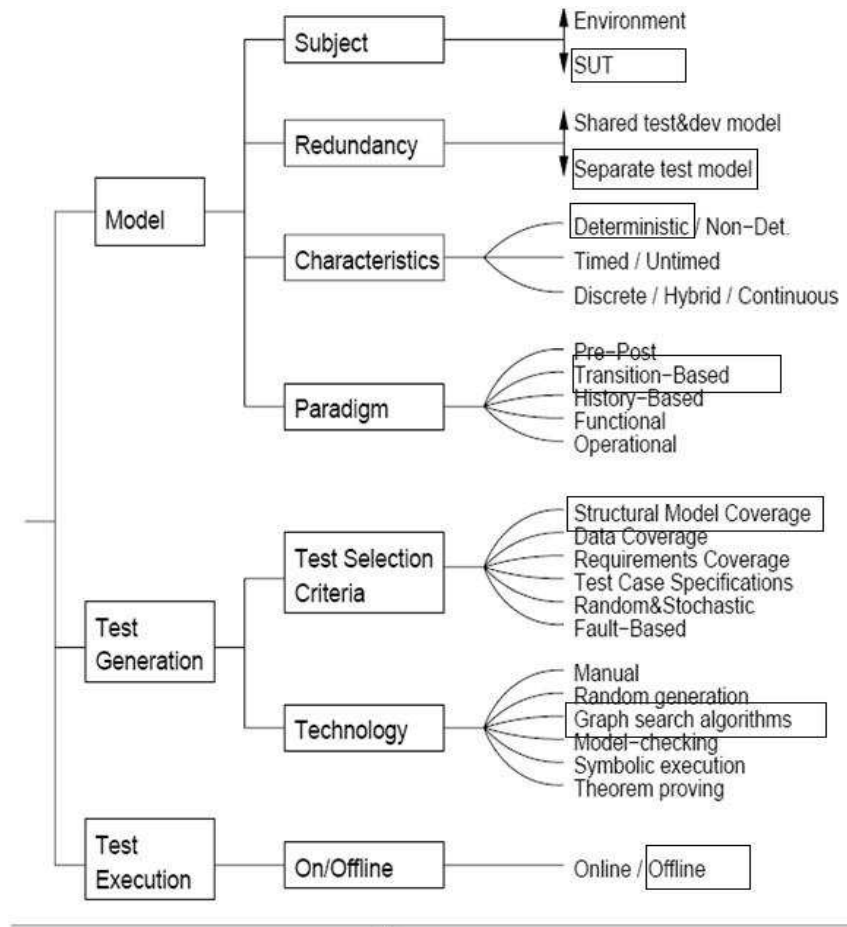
Model

Subject

Environment

SUT

Redundancy

Shared test&dev model

Separate test model

Characteristics

Deterministic / Non-Det.

Timed / Untimed

Discrete / Hybrid / Continuous

Paradigm

Pre-Post

Transition-Based

History-Based

Functional

Operational

Test Generation

Test Selection Criteria

Structural Model Coverage

Data Coverage

Requirements Coverage

Test Case Specifications

Random&Stochastic

Fault-Based

Technology

Manual

Random generation

Graph search algorithms

Model-checking

Symbolic execution

Theorem proving

Test Execution

On/Offline

Online / Offline